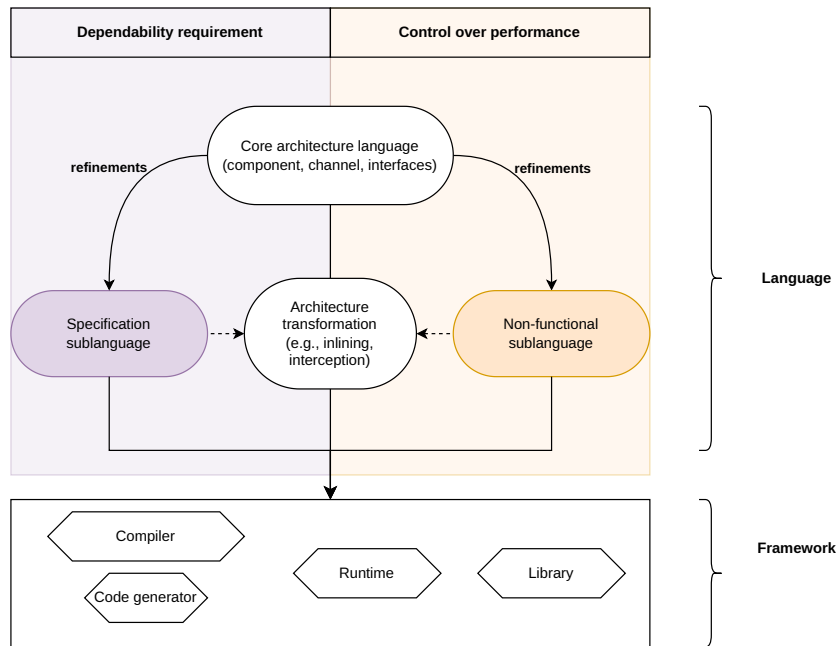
Dependability requirement

Control over performance

Core architecture language (component, channel, interfaces)

refinements

refinements

Specification sublanguage

Architecture transformation (e.g., inlining, interception)

Non-functional sublanguage

Language

Compiler

Code generator

Runtime

Library

Framework